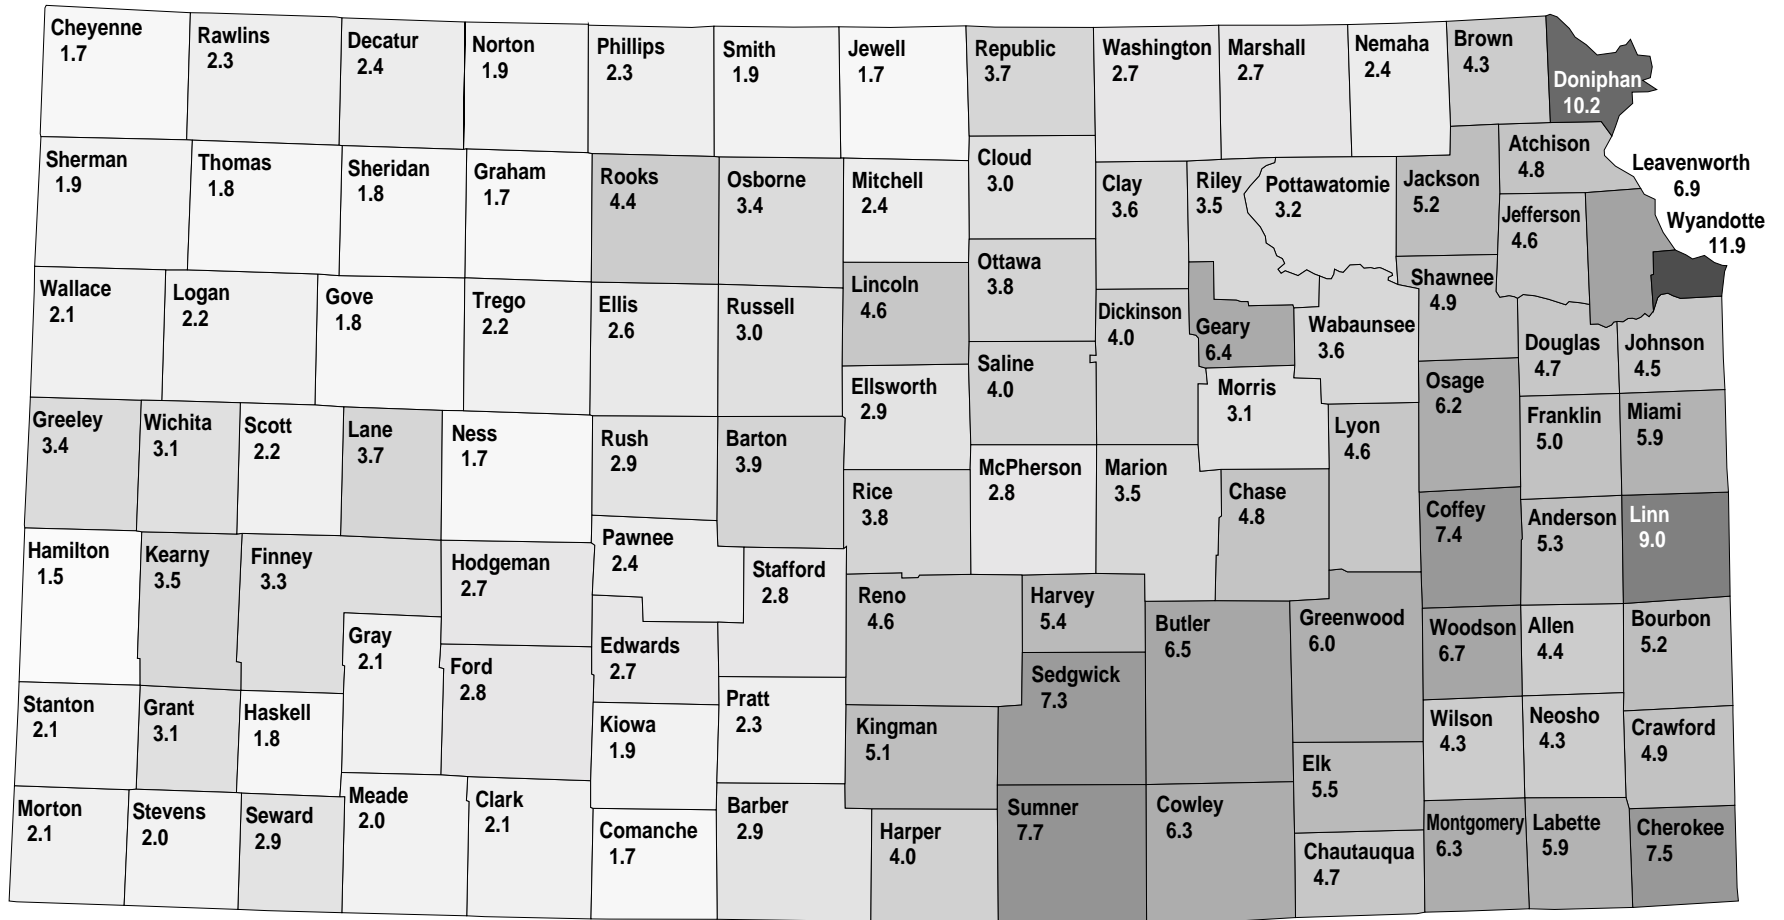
Cheyenne 1.7
Rawlins 2.3
Decatur 2.4
Norton 1.9
Phillips 2.3
Smith 1.9
Jewell 1.7
Republic 3.7
Washington 2.7
Marshall 2.7
Nemaha 2.4
Brown 4.3
Doniphan 10.2

Sherman 1.9
Thomas 1.8
Sheridan 1.8
Graham 1.7
Rooks 4.4
Osborne 3.4
Mitchell 2.4
Cloud 3.0
Clay 3.6
Riley 3.5
Pottawatomie 3.2
Jackson 5.2
Atchison 4.8
Leavenworth 6.9
Jefferson 4.6
Wyandotte 11.9

Wallace 2.1
Logan 2.2
Gove 1.8
Trego 2.2
Ellis 2.6
Russell 3.0
Lincoln 4.6
Ottawa 3.8
Dickinson 4.0
Geary 6.4
Wabaunsee 3.6
Shawnee 4.9
Douglas 4.7
Johnson 4.5

Saline 4.0
Ellsworth 2.9
Morris 3.1
Osage 6.2
Franklin 5.0
Miami 5.9

Greeley 3.4
Wichita 3.1
Scott 2.2
Lane 3.7
Ness 1.7
Rush 2.9
Barton 3.9
Rice 3.8
McPherson 2.8
Marion 3.5
Chase 4.8
Lyon 4.6
Coffey 7.4
Anderson 5.3
Linn 9.0

Hamilton 1.5
Kearny 3.5
Finney 3.3
Hodgeman 2.7
Pawnee 2.4
Stafford 2.8
Reno 4.6
Harvey 5.4
Butler 6.5
Greenwood 6.0
Woodson 6.7
Allen 4.4
Bourbon 5.2

Gray 2.1
Ford 2.8
Edwards 2.7
Sedgwick 7.3

Stanton 2.1
Grant 3.1
Haskell 1.8
Kiowa 1.9
Pratt 2.3
Kingman 5.1
Wilson 4.3
Neosho 4.3
Crawford 4.9
Elk 5.5

Morton 2.1
Stevens 2.0
Seward 2.9
Meade 2.0
Clark 2.1
Comanche 1.7
Barber 2.9
Harper 4.0
Sumner 7.7
Cowley 6.3
Chautauqua 4.7
Montgomery 6.3
Labette 5.9
Cherokee 7.5